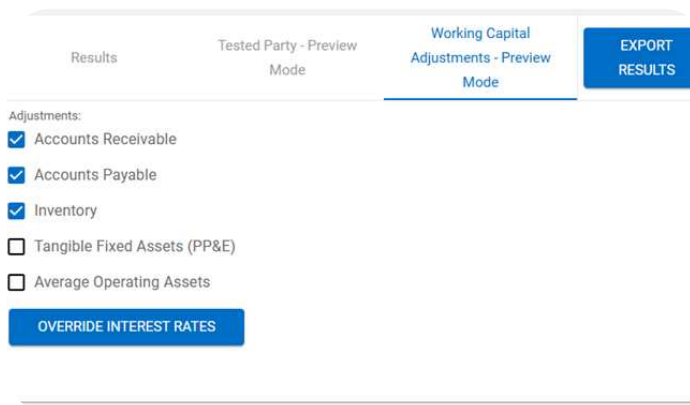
Results

Tested Party - Preview Mode

Working Capital Adjustments - Preview Mode

EXPORT RESULTS

Adjustments:

Accounts Receivable

Accounts Payable

Inventory

Tangible Fixed Assets (PP&E)

Average Operating Assets

OVERRIDE INTEREST RATES